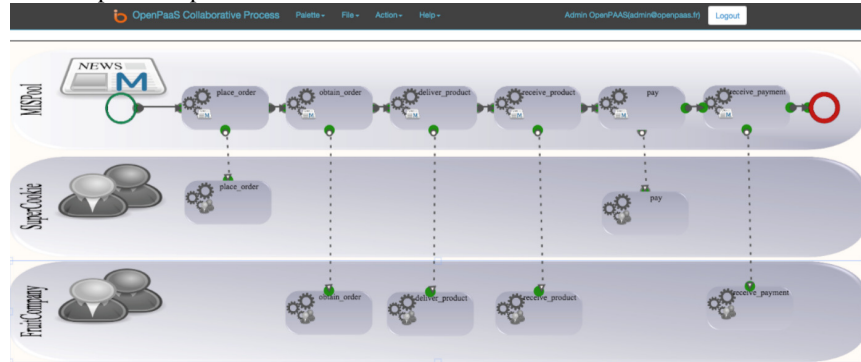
OpenPaaS Collaborative Process Palette File Action Help Admin OpenPAAS(admin@openpaas.fr) Logout

NEWS M

MISPool

place_order obtain_order deliver_product receive_product pay receive_payment

SuperCookie

place_order

pay

FruitCompany

obtain_order deliver_product receive_product receive_payment